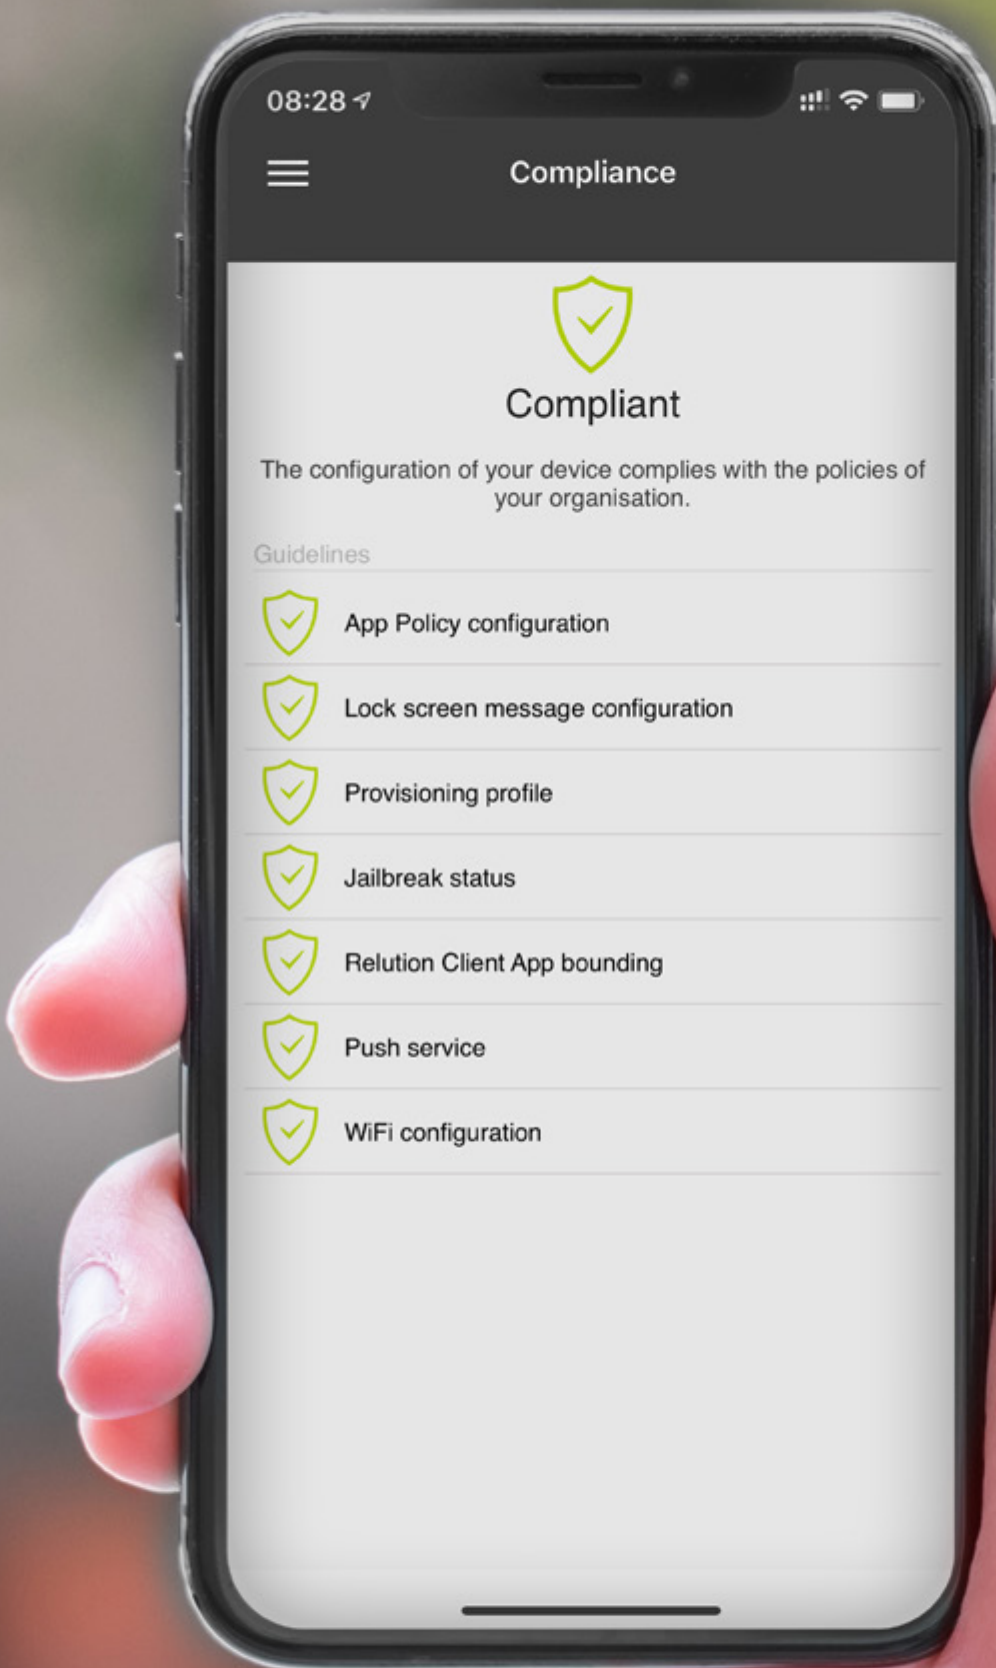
08:28

Compliance

Compliant

The configuration of your device complies with the policies of your organisation.

Guidelines

App Policy configuration

Lock screen message configuration

Provisioning profile

Jailbreak status

Relution Client App bounding

Push service

WiFi configuration